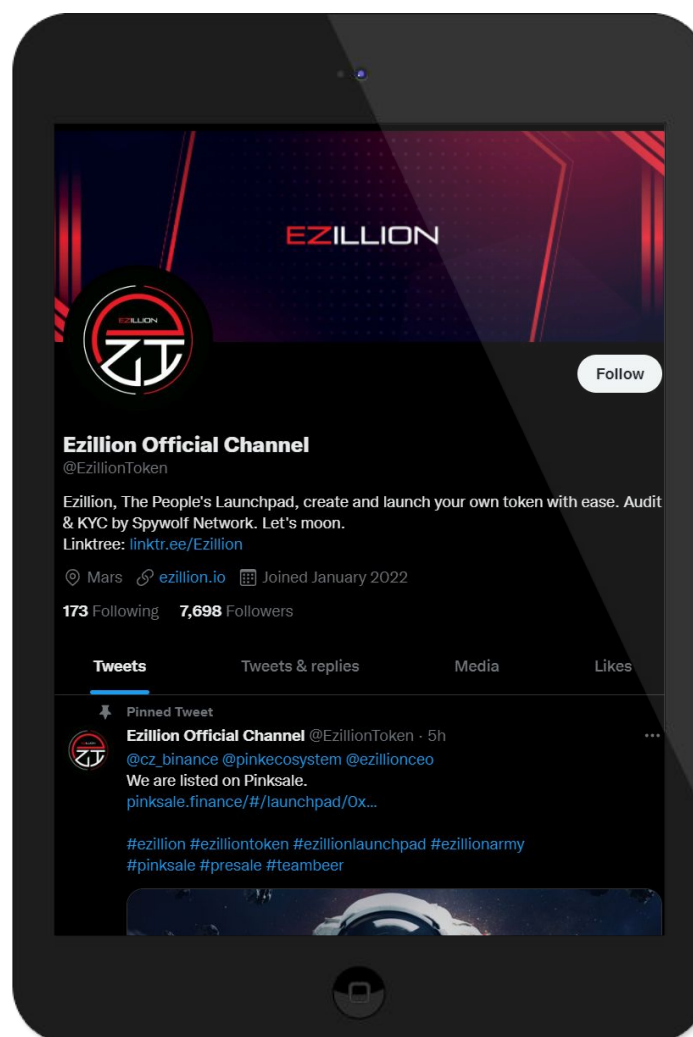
EZILLION

EZILLION

Follow

Ezillion Official Channel
@EzillionToken

Ezillion, The People's Launchpad, create and launch your own token with ease. Audit & KYC by Spywolf Network. Let's moon.
Linktree: linktr.ee/Ezillion

Mars ezillion.io Joined January 2022

173 Following 7,698 Followers

Tweets Tweets & replies Media Likes

Pinned Tweet
Ezillion Official Channel @EzillionToken · 5h
@cz_binance @pinkecosystem @ezillionceo
We are listed on Pinksale.
pinksale.finance/#/launchpad/0x...

#ezillion #ezilliontoken #ezillionlaunchpad #ezillionarmy #pinksale #presale #teambeer